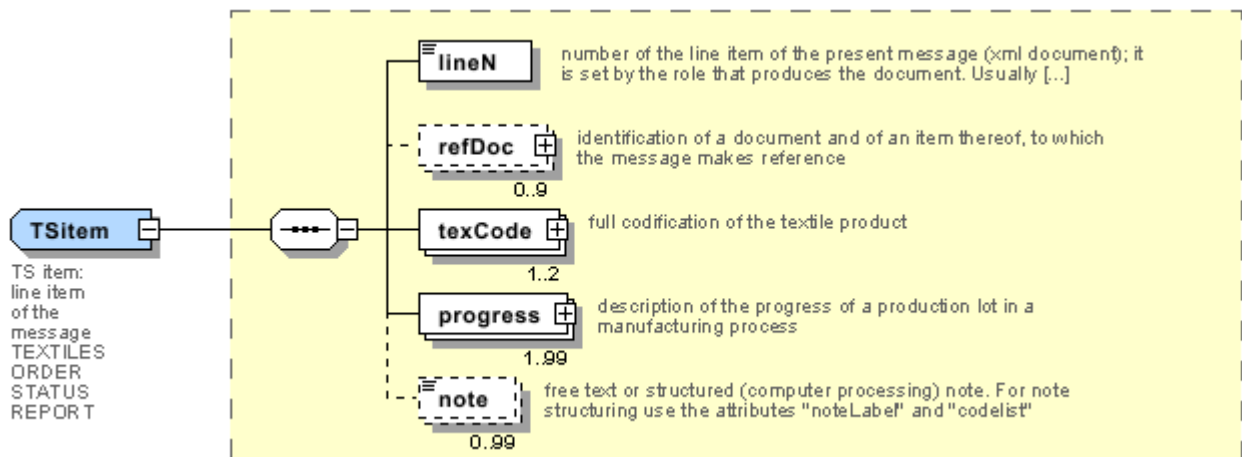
TSitem

TS item: line item of the message TEXTILES ORDER STATUS REPORT

lineN

number of the line item of the present message (xml document); it is set by the role that produces the document. Usually [...]

refDoc

0..9

identification of a document and of an item thereof, to which the message makes reference

texCode

1..2

full codification of the textile product

progress

1..99

description of the progress of a production lot in a manufacturing process

note

0..99

free text or structured (computer processing) note. For note structuring use the attributes "noteLabel" and "codelist"